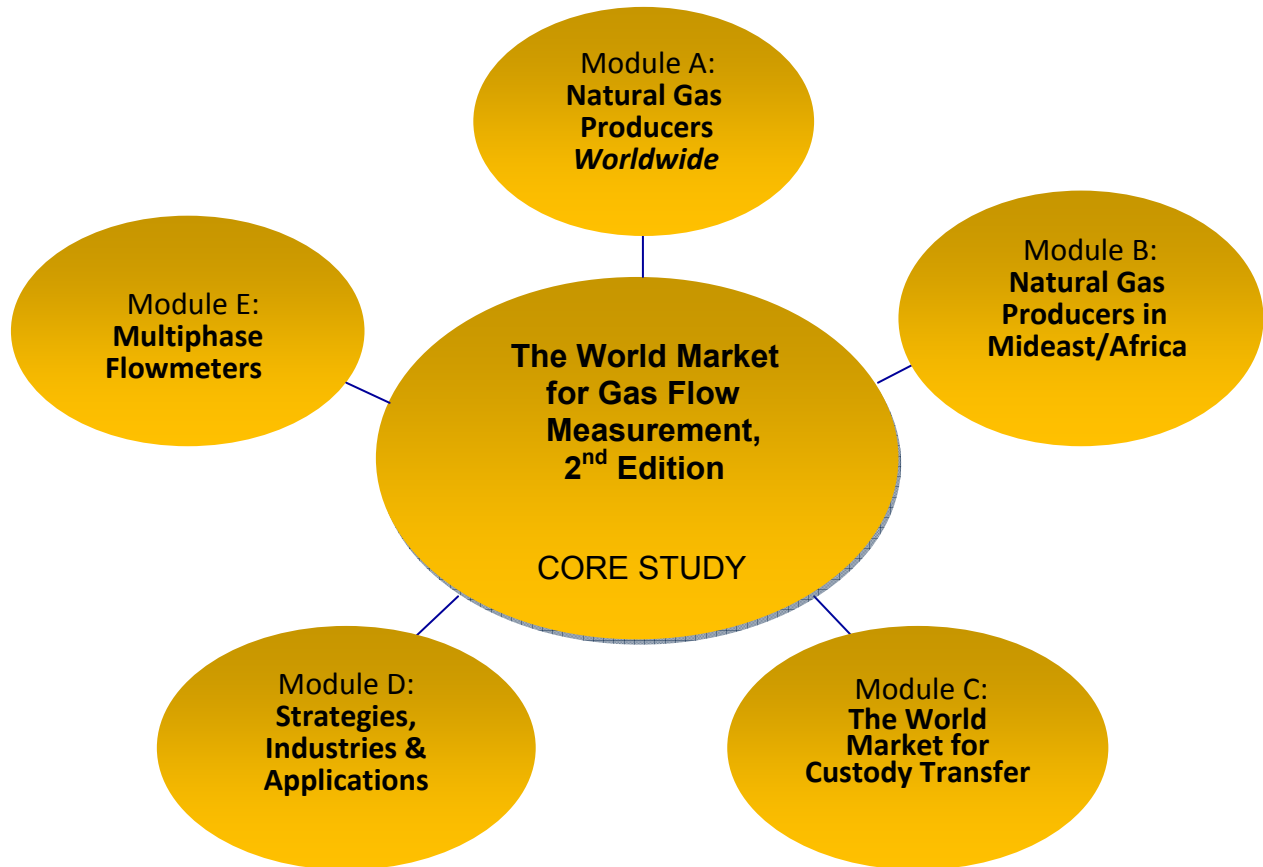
Module A:
Natural Gas Producers *Worldwide*

Module E:
Multiphase Flowmeters

The World Market for Gas Flow Measurement, $2^{nd}$ Edition

CORE STUDY

Module B:
Natural Gas Producers in Mideast/Africa

Module D:
Strategies, Industries & Applications

Module C:
The World Market for Custody Transfer